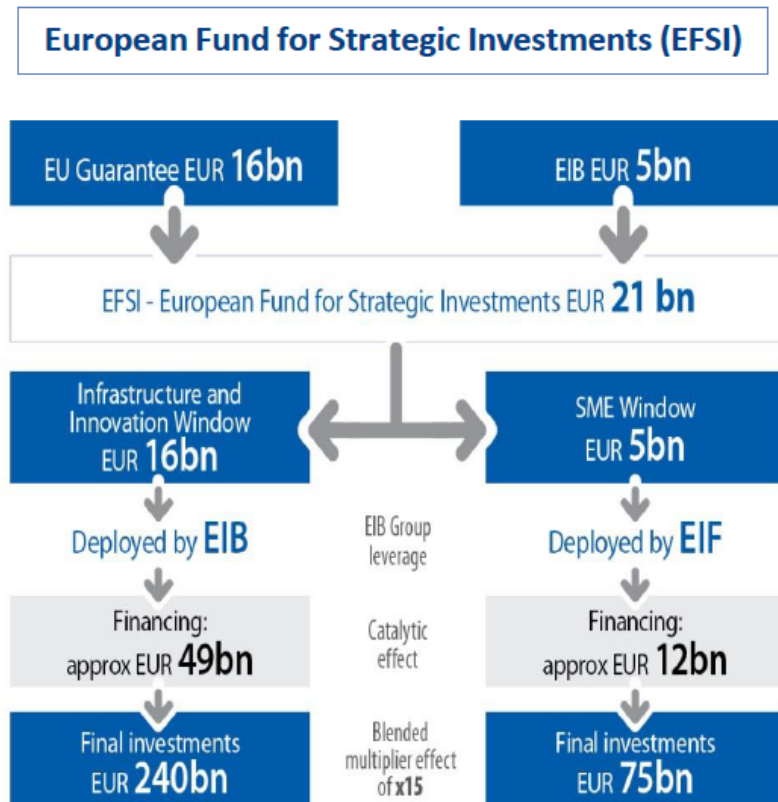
European Fund for Strategic Investments (EFSI)

EU Guarantee EUR 16bn

EIB EUR 5bn

EFSI - European Fund for Strategic Investments EUR 21 bn

Infrastructure and Innovation Window EUR 16bn

SME Window EUR 5bn

Deployed by EIB

EIB Group leverage

Deployed by EIF

Financing: approx EUR 49bn

Catalytic effect

Financing: approx EUR 12bn

Final investments EUR 240bn

Blended multiplier effect of x15

Final investments EUR 75bn